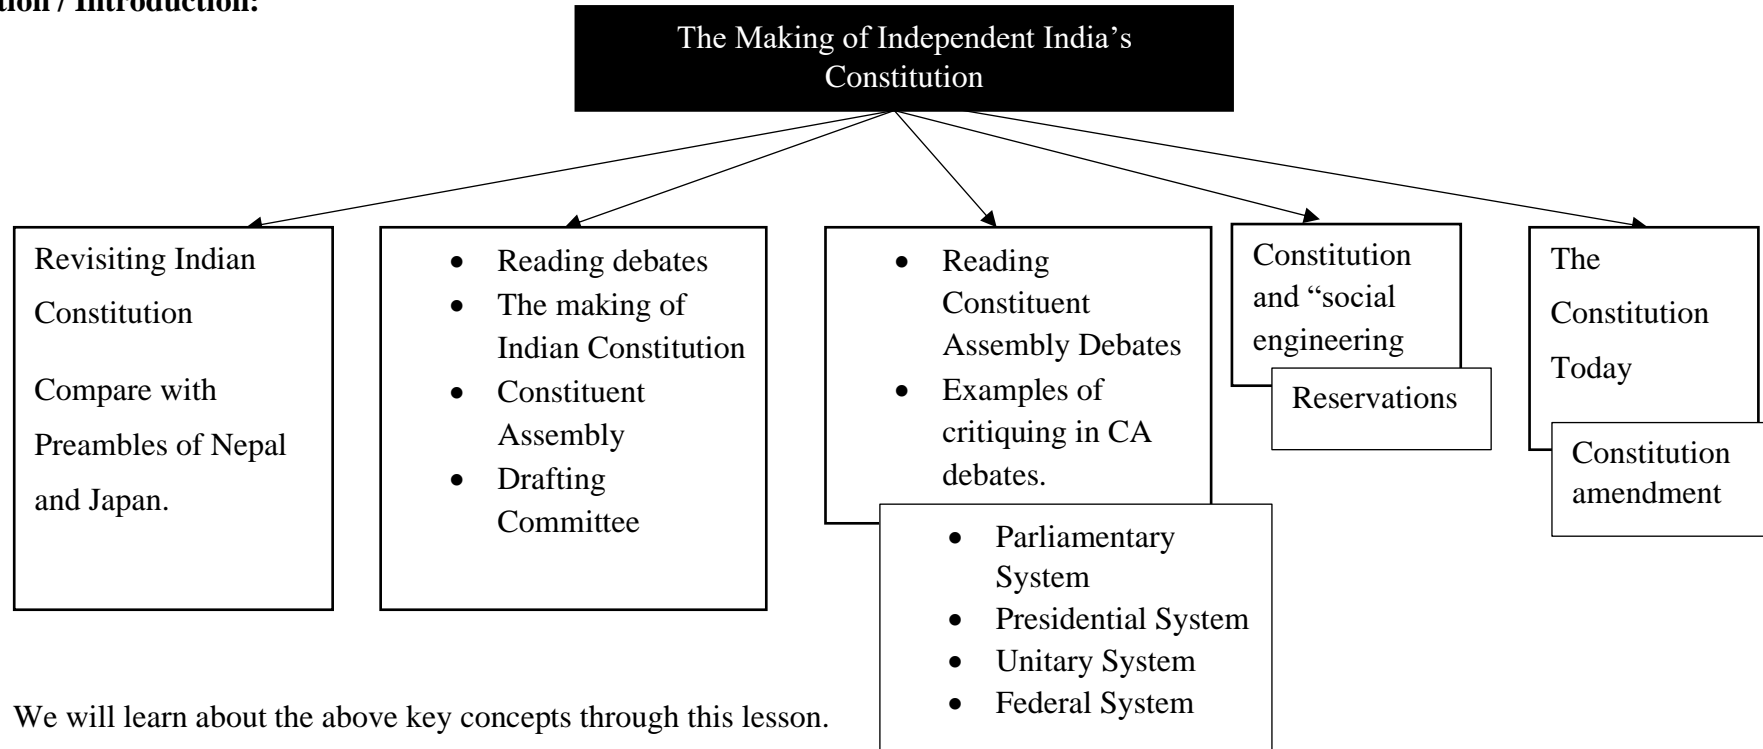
tion / Introduction:

The Making of Independent India's Constitution

Revisiting Indian Constitution

Compare with Preambles of Nepal and Japan.

- Reading debates
- The making of Indian Constitution
- Constituent Assembly
- Drafting Committee

- Reading Constituent Assembly Debates
- Examples of critiquing in CA debates.

- Parliamentary System
- Presidential System
- Unitary System
- Federal System

Constitution and "social engineering

Reservations

The Constitution Today

Constitution amendment

We will learn about the above key concepts through this lesson.